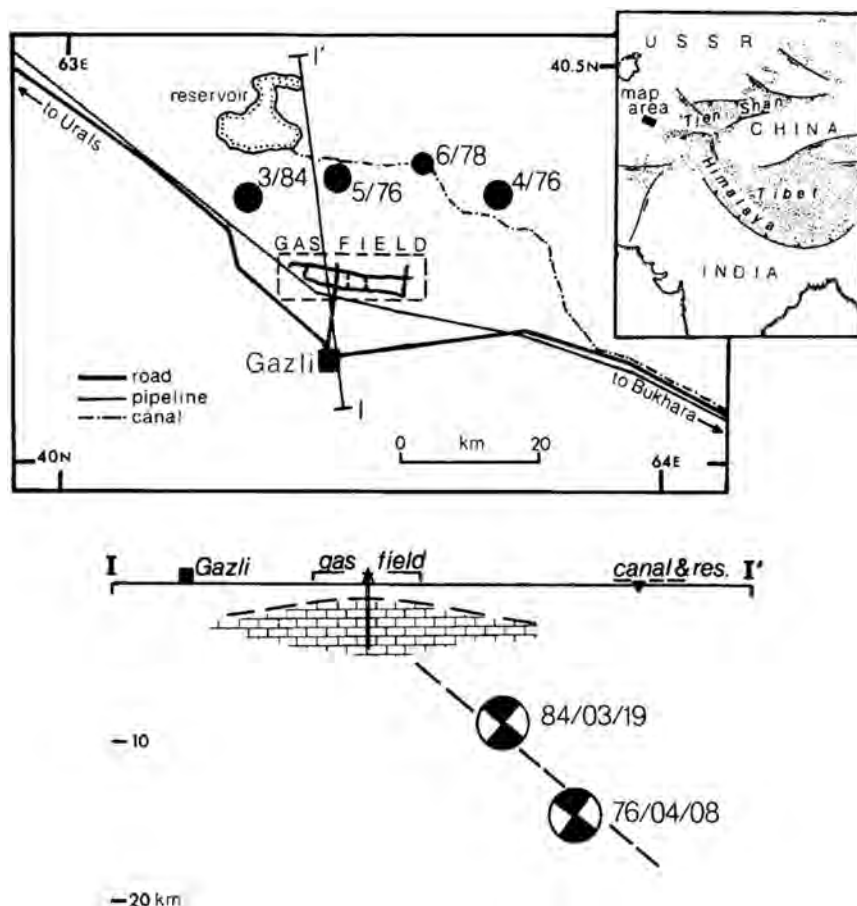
63E

I'

40.5N

U S S R

map area

Tien Shan

C H I N A

Himalaya

Tibet

I N D I A

reservoir

to Urals

6/78

3/84

5/76

4/76

GAS FIELD

Gazli

road
pipeline
canal

I

to Bukhara

0 km 20

40N

64E

I

Gazli

gas field

canal & res.

I'

84/03/19

—10

76/04/08

—20 km